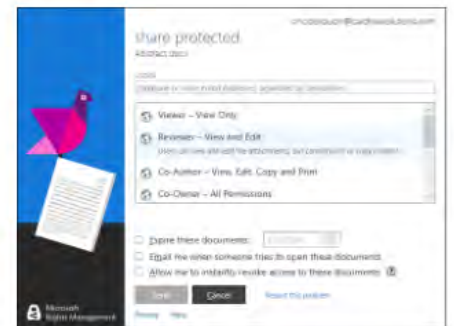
cmcdonough@cardinalsolutions.com

Share protected
Attached docs

Users
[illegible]

Viewer – View Only

Reviewer – View and Edit
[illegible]

Co-Author – View, Edit, Copy and Print

Co-Owner – All Permissions

Expire these documents: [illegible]

Email me when someone tries to open these documents

Allow me to instantly revoke access to these documents

Send
Cancel
Report this problem

Microsoft Rights Management

Privacy Help